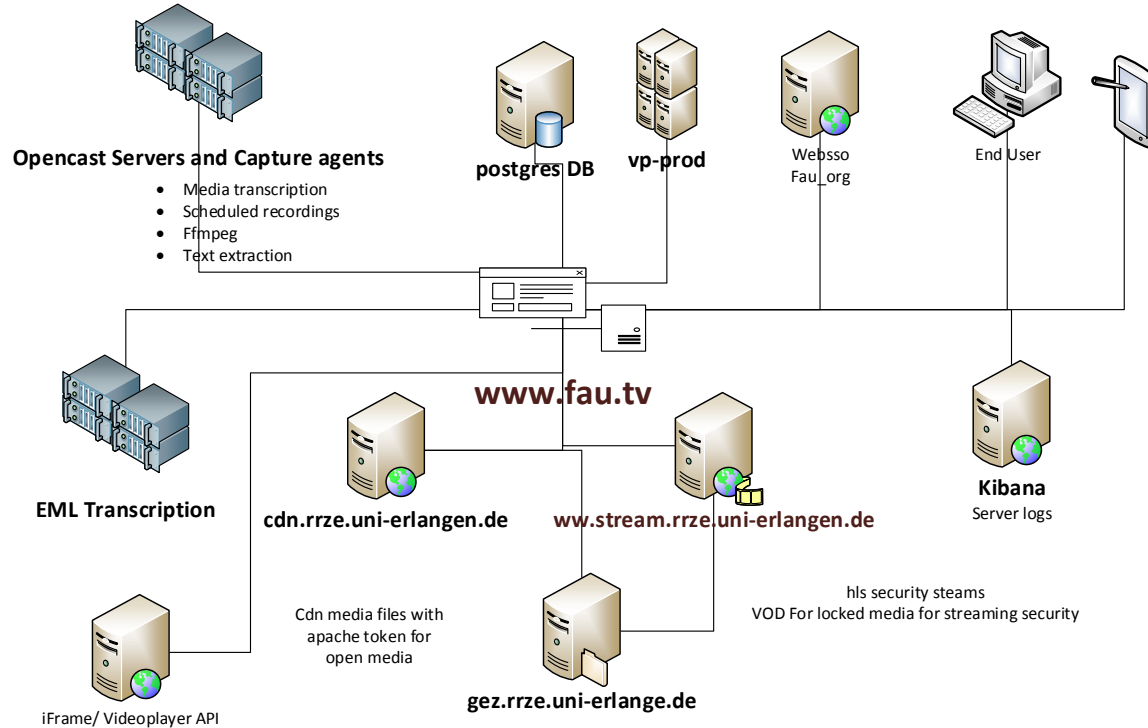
Opencast Servers and Capture agents

- Media transcription
- Scheduled recordings
- Ffmpeg
- Text extraction

postgres DB

vp-prod

Websso
Fau_org

End User

www.fau.tv

EML Transcription

cdn.rrze.uni-erlangen.de

ww.stream.rrze.uni-erlangen.de

Kibana
Server logs

hls security steams
VOD For locked media for streaming security

Cdn media files with apache token for open media

gez.rrze.uni-erlange.de

iFrame/ Videoplayer API